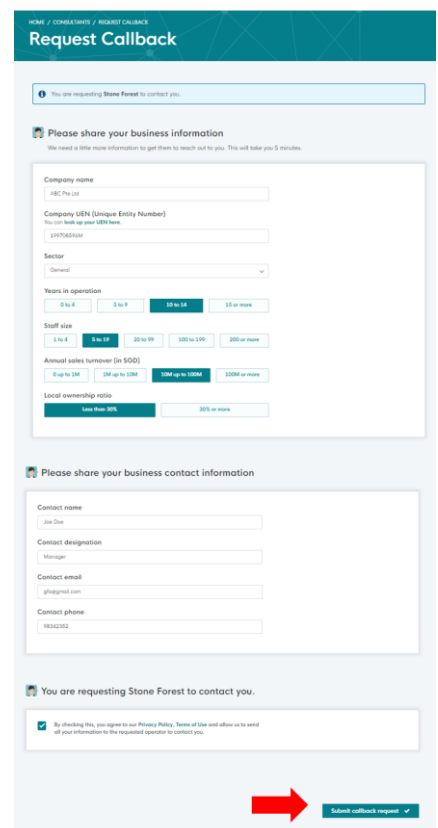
HOME / CONSULTANTS / REQUEST CALLBACK

Request Callback

You are requesting Stone Forest to contact you.

Please share your business information

We need a little more information to get them to reach out to you. This will take you 5 minutes.

Company name

ABC Pte Ltd

Company UEN (Unique Entity Number)

You can look up your UEN here.

S9970855NM

Sector

General

Years in operation

0 to 4

5 to 9

10 to 14

15 or more

Staff size

1 to 4

5 to 19

20 to 99

100 to 199

200 or more

Annual sales turnover (in SGD)

0 up to 1M

1M up to 10M

10M up to 100M

100M or more

Local ownership ratio

Less than 30%

30% or more

Please share your business contact information

Contact name

Joe Doe

Contact designation

Manager

Contact email

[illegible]@gmail.com

Contact phone

98342352

You are requesting Stone Forest to contact you.

By checking this, you agree to our Privacy Policy, Terms of Use and allow us to send all your information to the requested operator to contact you.

Submit callback request